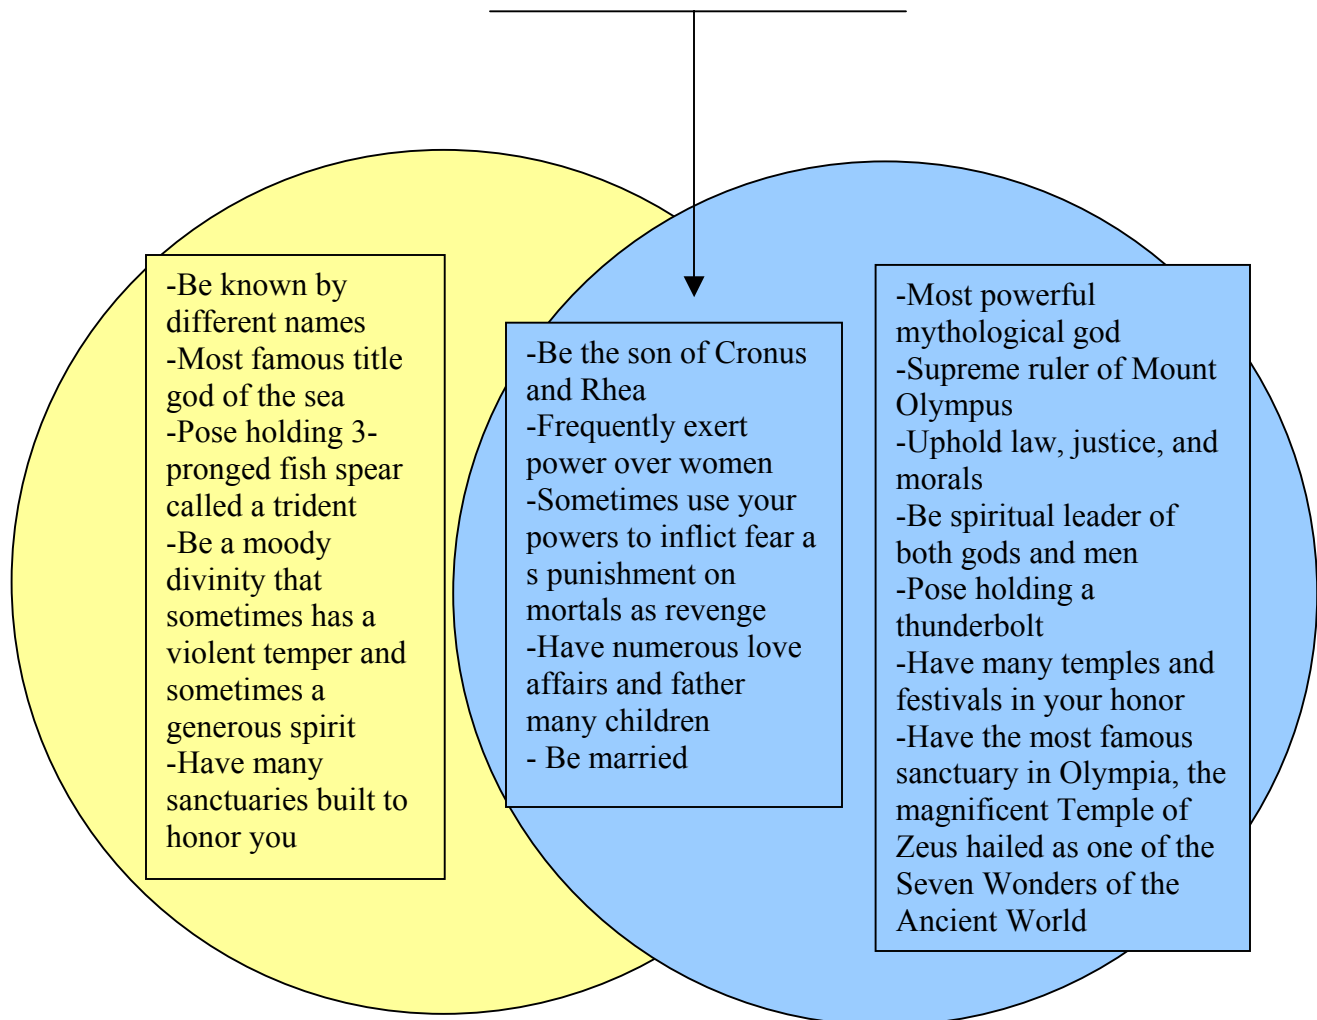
-Be known by different names
-Most famous title god of the sea
-Pose holding 3-pronged fish spear called a trident
-Be a moody divinity that sometimes has a violent temper and sometimes a generous spirit
-Have many sanctuaries built to honor you

-Be the son of Cronus and Rhea
-Frequently exert power over women
-Sometimes use your powers to inflict fear a s punishment on mortals as revenge
-Have numerous love affairs and father many children
- Be married

-Most powerful mythological god
-Supreme ruler of Mount Olympus
-Uphold law, justice, and morals
-Be spiritual leader of both gods and men
-Pose holding a thunderbolt
-Have many temples and festivals in your honor
-Have the most famous sanctuary in Olympia, the magnificent Temple of Zeus hailed as one of the Seven Wonders of the Ancient World